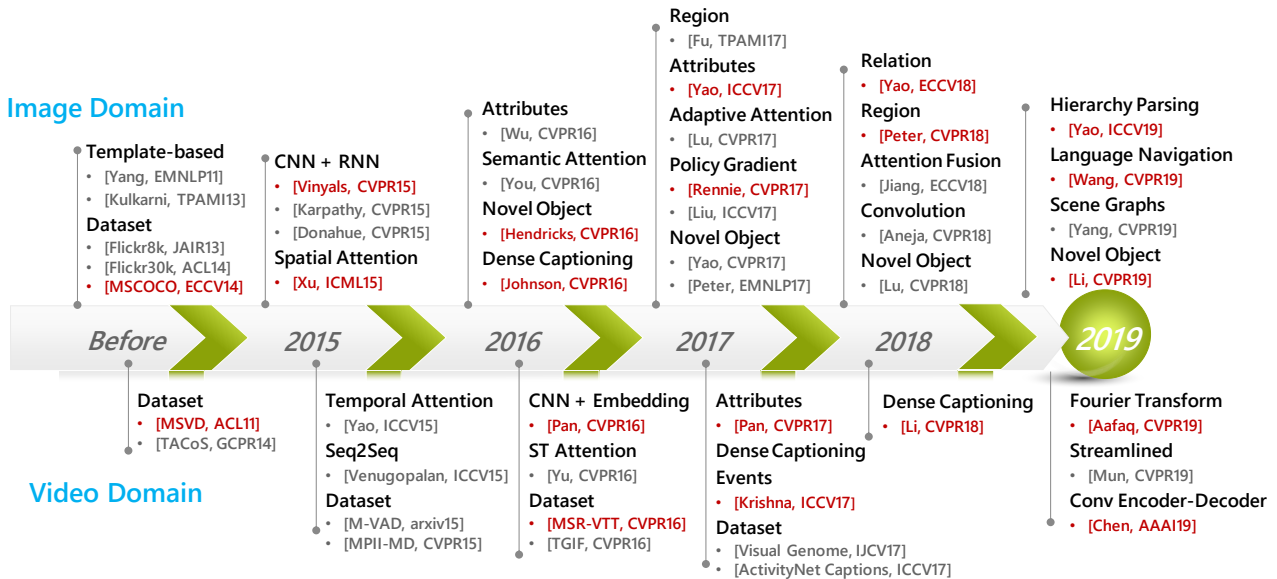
Image Domain

Template-based
• [Yang, EMNLP11]
• [Kulkarni, TPAMI13]
Dataset
• [Flickr8k, JAIR13]
• [Flickr30k, ACL14]
• [MSCOCO, ECCV14]

CNN + RNN
• [Vinyals, CVPR15]
• [Karpathy, CVPR15]
• [Donahue, CVPR15]
Spatial Attention
• [Xu, ICML15]

Attributes
• [Wu, CVPR16]
Semantic Attention
• [You, CVPR16]
Novel Object
• [Hendricks, CVPR16]
Dense Captioning
• [Johnson, CVPR16]

Region
• [Fu, TPAMI17]
Attributes
• [Yao, ICCV17]
Adaptive Attention
• [Lu, CVPR17]
Policy Gradient
• [Rennie, CVPR17]
• [Liu, ICCV17]
Novel Object
• [Yao, CVPR17]
• [Peter, EMNLP17]

Relation
• [Yao, ECCV18]
Region
• [Peter, CVPR18]
Attention Fusion
• [Jiang, ECCV18]
Convolution
• [Aneja, CVPR18]
Novel Object
• [Lu, CVPR18]

Hierarchy Parsing
• [Yao, ICCV19]
Language Navigation
• [Wang, CVPR19]
Scene Graphs
• [Yang, CVPR19]
Novel Object
• [Li, CVPR19]

Before 2015 2016 2017 2018 2019

Dataset
• [MSVD, ACL11]
• [TACoS, GCPR14]

Temporal Attention
• [Yao, ICCV15]
Seq2Seq
• [Venugopalan, ICCV15]
Dataset
• [M-VAD, arxiv15]
• [MPII-MD, CVPR15]

CNN + Embedding
• [Pan, CVPR16]
ST Attention
• [Yu, CVPR16]
Dataset
• [MSR-VTT, CVPR16]
• [TGIF, CVPR16]

Attributes
• [Pan, CVPR17]
Dense Captioning Events
• [Krishna, ICCV17]
Dataset
• [Visual Genome, IJCV17]
• [ActivityNet Captions, ICCV17]

Dense Captioning
• [Li, CVPR18]

Fourier Transform
• [Aafaq, CVPR19]
Streamlined
• [Mun, CVPR19]
Conv Encoder-Decoder
• [Chen, AAAI19]

Video Domain